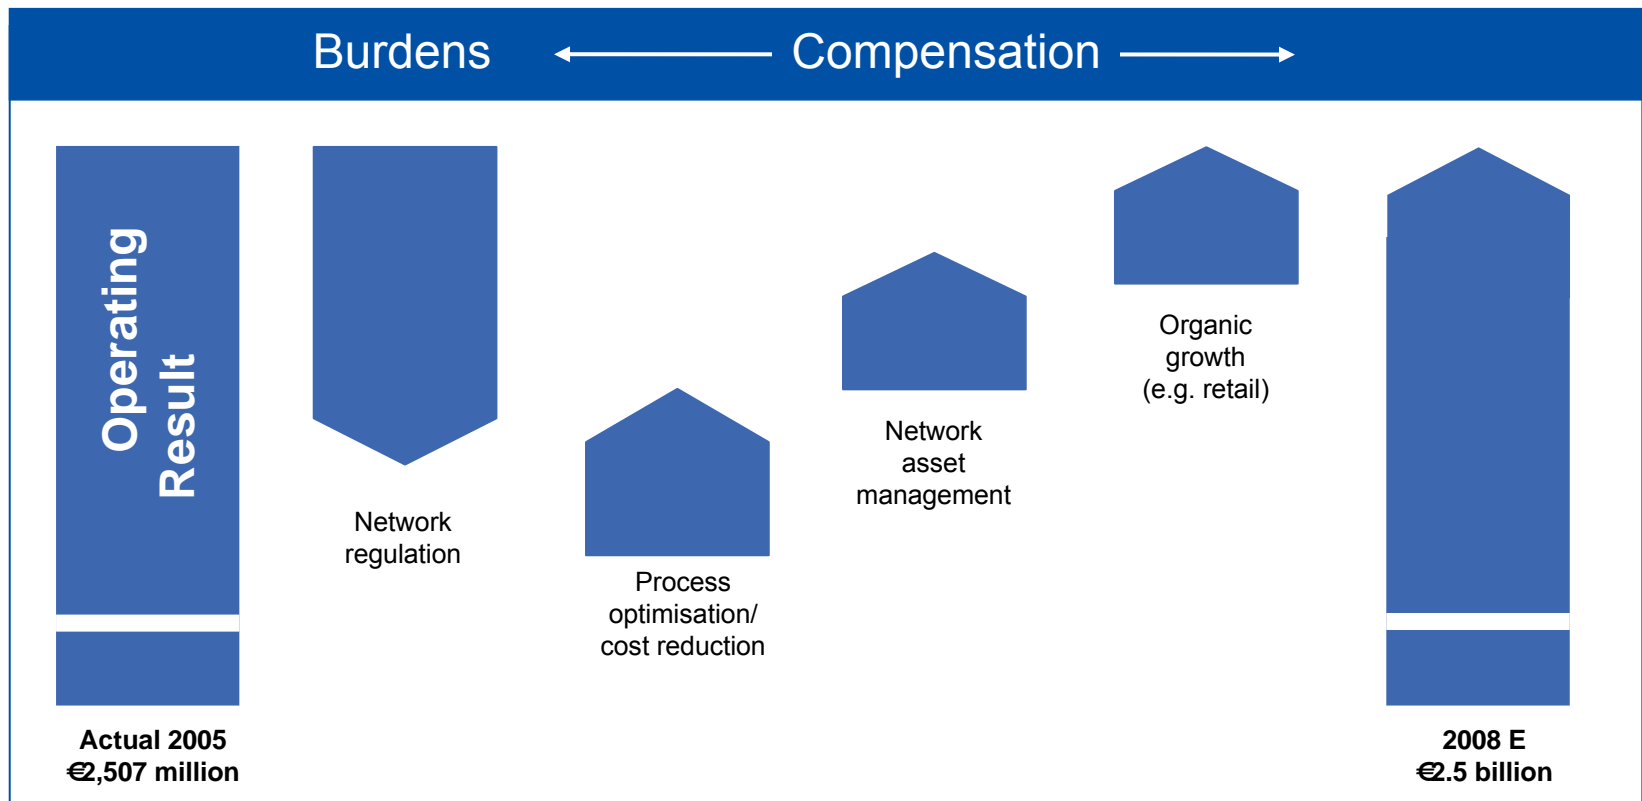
Burdens Compensation

Operating Result

Network regulation

Process optimisation/ cost reduction

Network asset management

Organic growth (e.g. retail)

Actual 2005
€2,507 million

2008 E
€2.5 billion